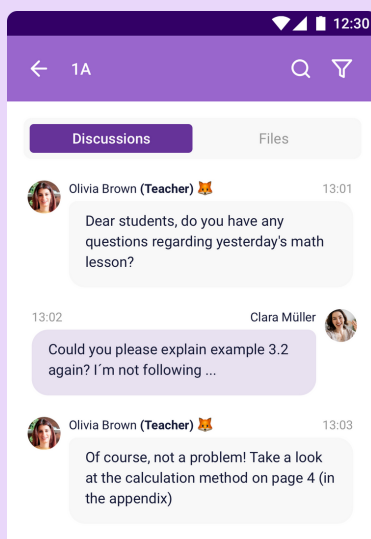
12:30

1A

Discussions

Files

Olivia Brown (Teacher) 🦊

13:01

Dear students, do you have any questions regarding yesterday's math lesson?

13:02

Clara Müller

Could you please explain example 3.2 again? I´m not following ...

Olivia Brown (Teacher) 🦊

13:03

Of course, not a problem! Take a look at the calculation method on page 4 (in the appendix)